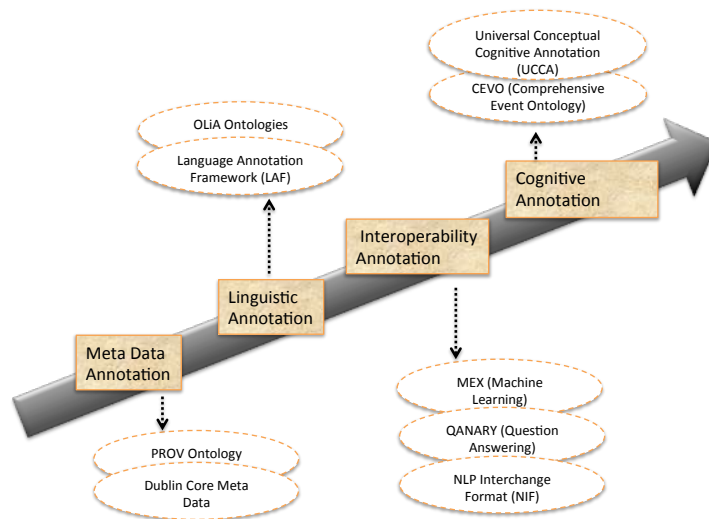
Universal Conceptual Cognitive Annotation (UCCA)

CEVO (Comprehensive Event Ontology)

OLiA Ontologies

Language Annotation Framework (LAF)

Cognitive Annotation

Interoperability Annotation

Linguistic Annotation

Meta Data Annotation

MEX (Machine Learning)

QANARY (Question Answering)

NLP Interchange Format (NIF)

PROV Ontology

Dublin Core Meta Data